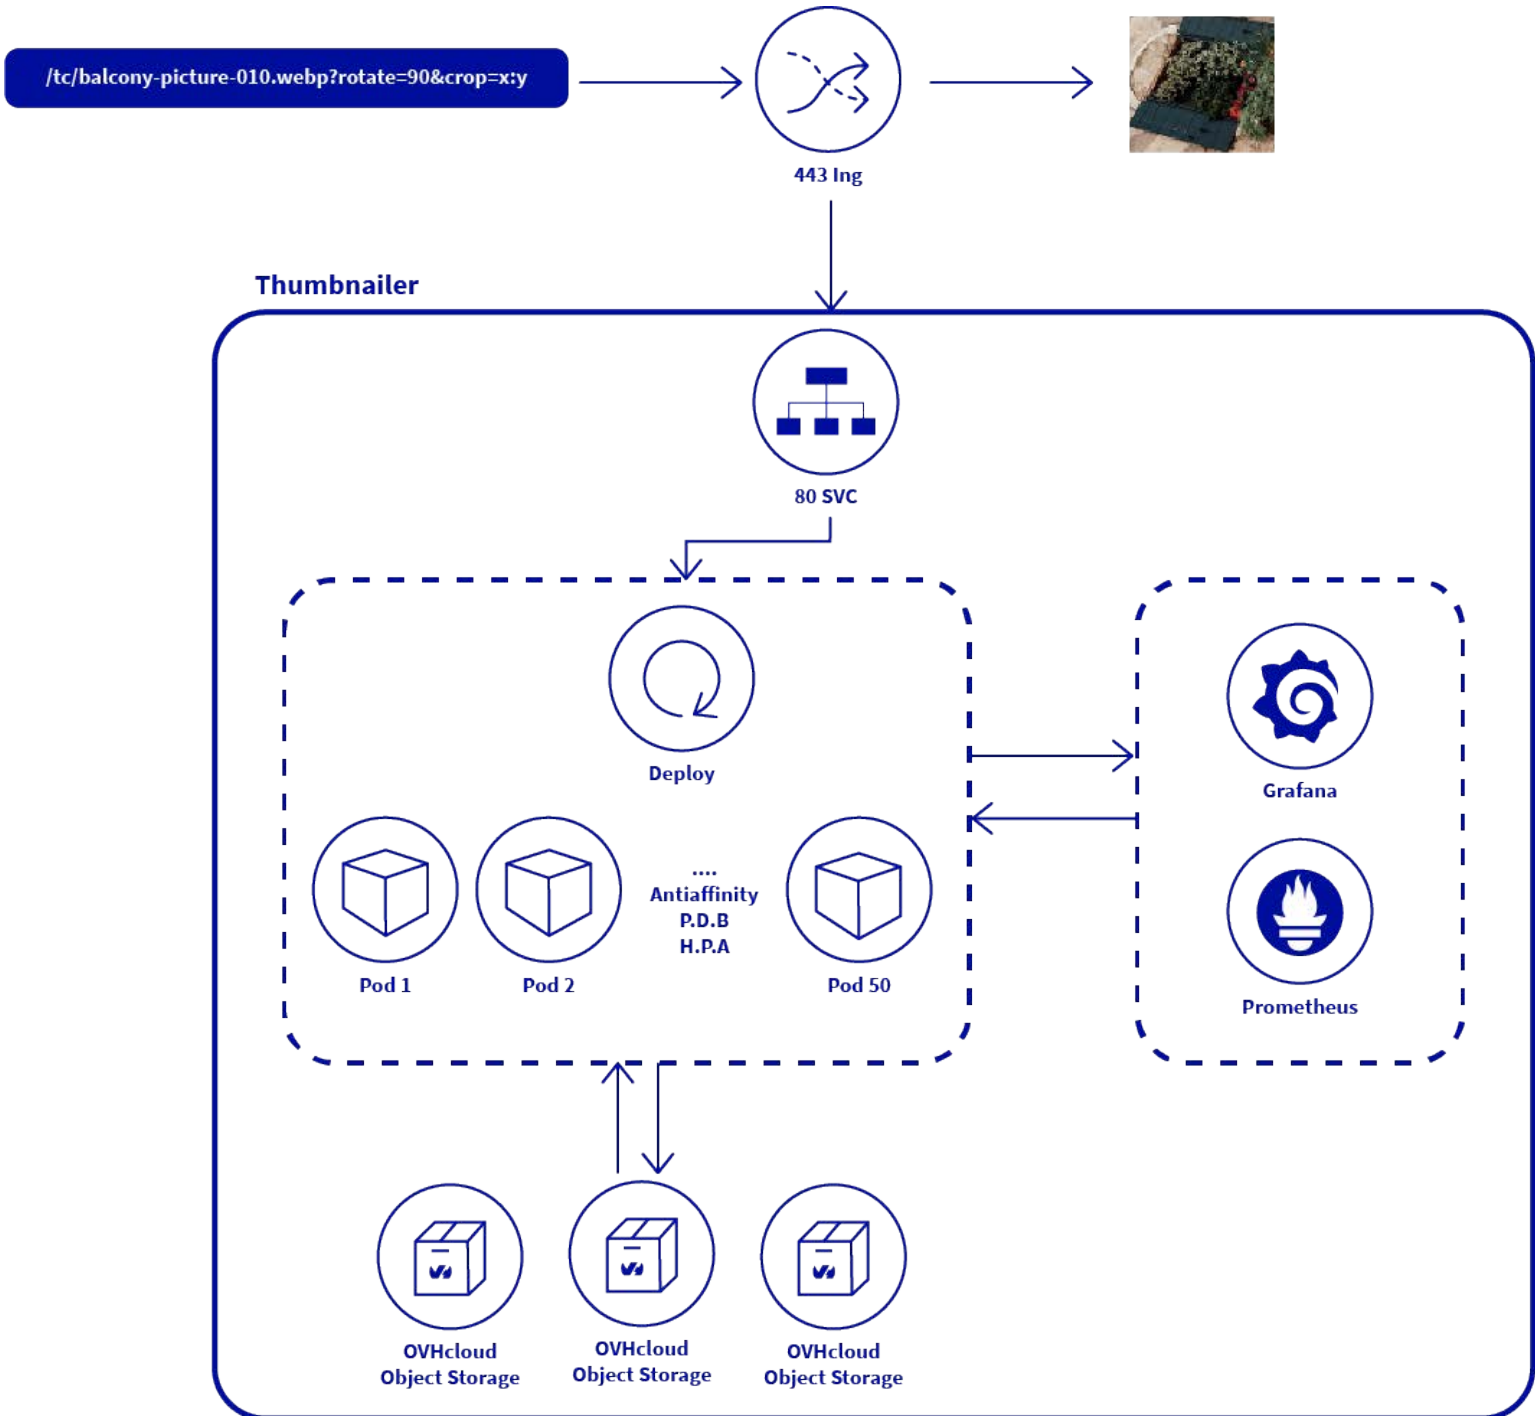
/tc/balcony-picture-010.webp?rotate=90&crop=x:y

443 Ing

Thumbnailer

80 SVC

Deploy

Pod 1

Pod 2

....
Antiaffinity
P.D.B
H.P.A

Pod 50

Grafana

Prometheus

OVHcloud
Object Storage

OVHcloud
Object Storage

OVHcloud
Object Storage